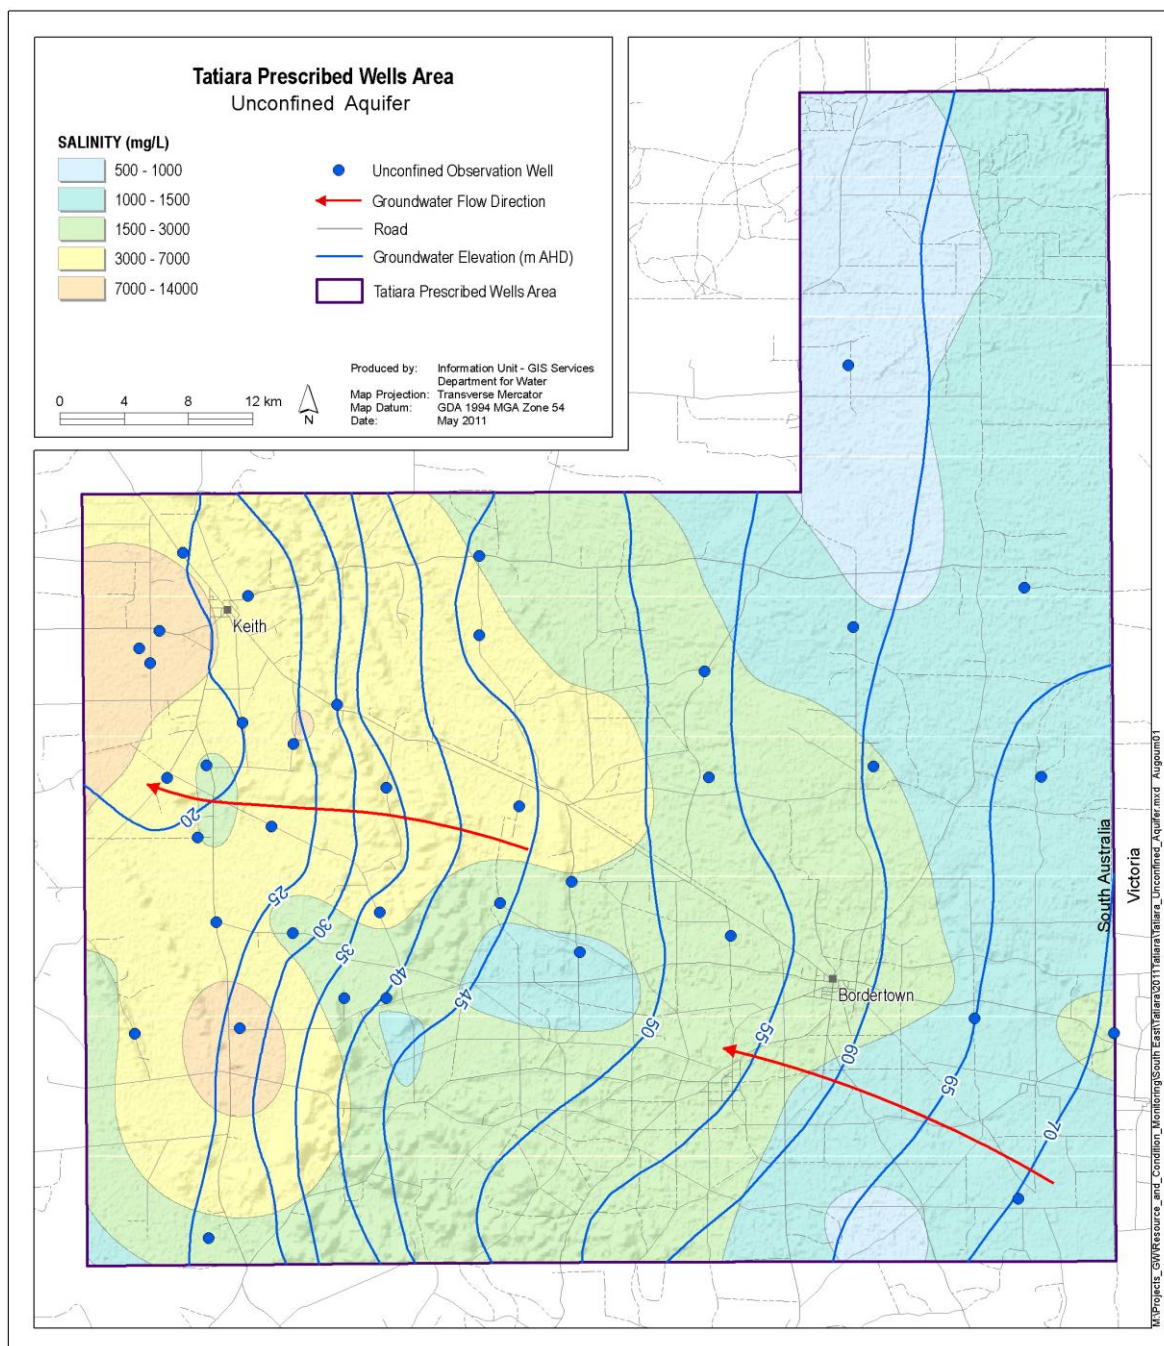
Tatiara Prescribed Wells Area
Unconfined Aquifer

SALINITY (mg/L)
500 - 1000
1000 - 1500
1500 - 3000
3000 - 7000
7000 - 14000

Unconfined Observation Well
Groundwater Flow Direction
Road
Groundwater Elevation (m AHD)
Tatiara Prescribed Wells Area

0 4 8 12 km
N

Produced by: Information Unit - GIS Services
Department for Water
Map Projection: Transverse Mercator
Map Datum: GDA 1994 MGA Zone 54
Date: May 2011

Keith
Bordertown
20
25
30
35
40
45
50
55
60
65
70
South Australia
Victoria

M:\Projects_GW\Resource_and_Condition_Monitoring\South East\Tatiara\2011\Tatiara\Tatiara_Unconfined_Aquifer.mxd Augoum01